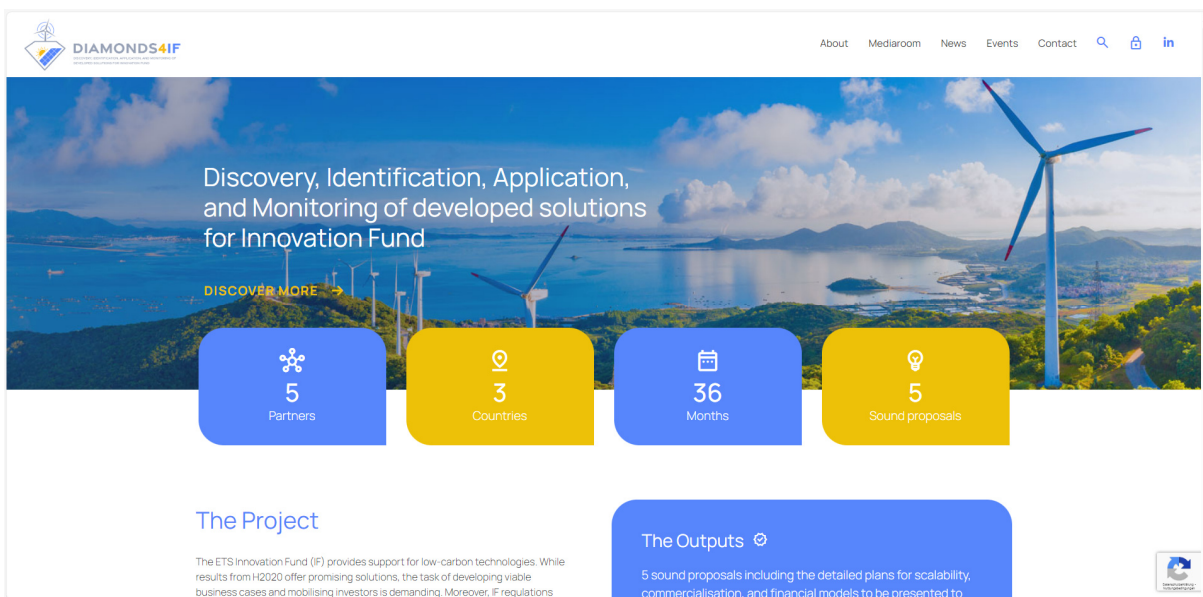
DIAMONDS4IF

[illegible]

About Mediaroom News Events Contact in

Discovery, Identification, Application, and Monitoring of developed solutions for Innovation Fund

DISCOVER MORE →

5
Partners

3
Countries

36
Months

5
Sound proposals

The Project

The ETS Innovation Fund (IF) provides support for low-carbon technologies. While results from H2020 offer promising solutions, the task of developing viable business cases and mobilising investors is demanding. Moreover, IF regulations

The Outputs

5 sound proposals including the detailed plans for scalability, commercialisation, and financial models to be presented to

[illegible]